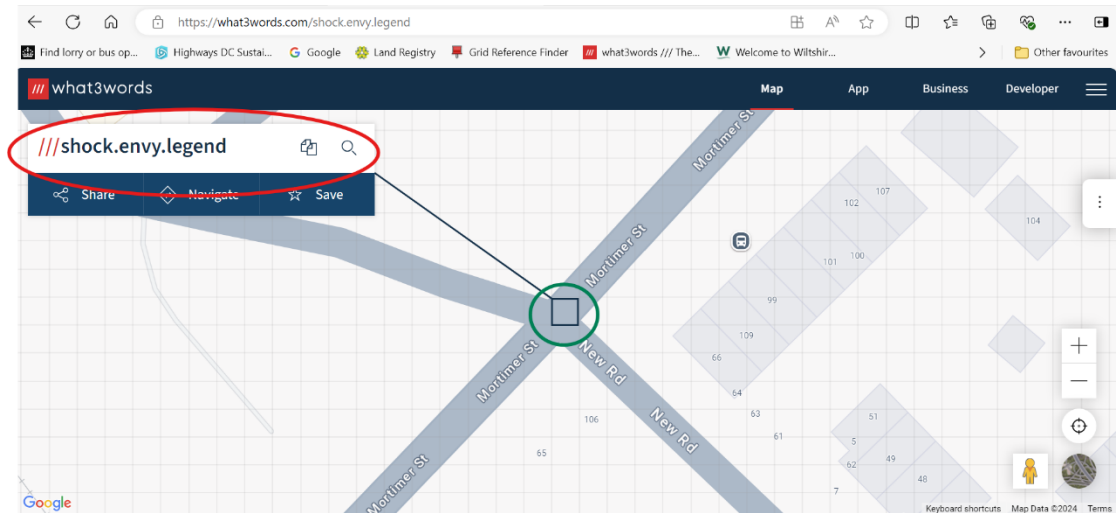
https://what3words.com/shock.envy.legend

Find lorry or bus op... Highways DC Sustai... Google Land Registry Grid Reference Finder what3words /// The... Welcome to Wiltshir... Other favourites

what3words Map App Business Developer

///shock.envy.legend

Share Navigate Save

Mortimer St
Mortimer St
Mortimer St
Mortimer St
New Rd
New Rd

107
102
104
101
100
99
109
66
64
63
61
106
65
51
5
49
62
48
7

Google
Keyboard shortcuts Map Data ©2024 Terms